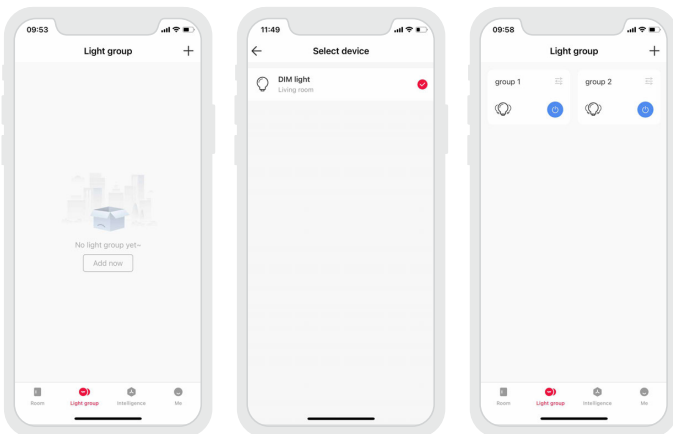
09:53

Light group

+

No light group yet~

Add now

Room Light group Intelligence Me

11:49

←

Select device

DIM light
Living room

09:58

Light group

+

group 1

group 2

Room Light group Intelligence Me